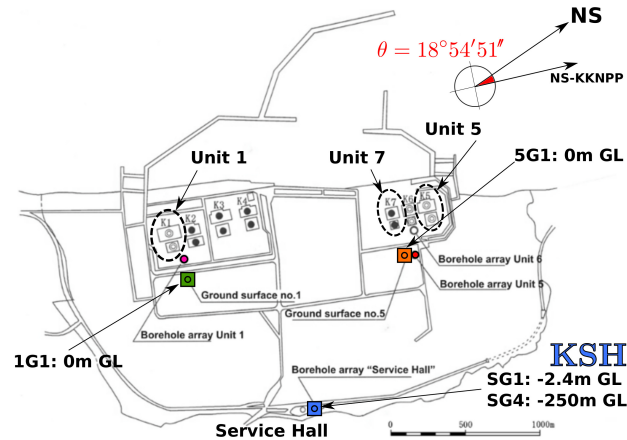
NS

$\theta = 18^{\circ}54'51''$

NS-KKNPP

Unit 5

Unit 1

Unit 7

5G1: 0m GL

K1

K2

K3

K4

K7

K6

K5

Borehole array Unit 6

Borehole array Unit 5

Ground surface no.1

Ground surface no.5

Borehole array Unit 1

1G1: 0m GL

KSH

Borehole array "Service Hall"

SG1: -2.4m GL

SG4: -250m GL

Service Hall

0

500

1000m